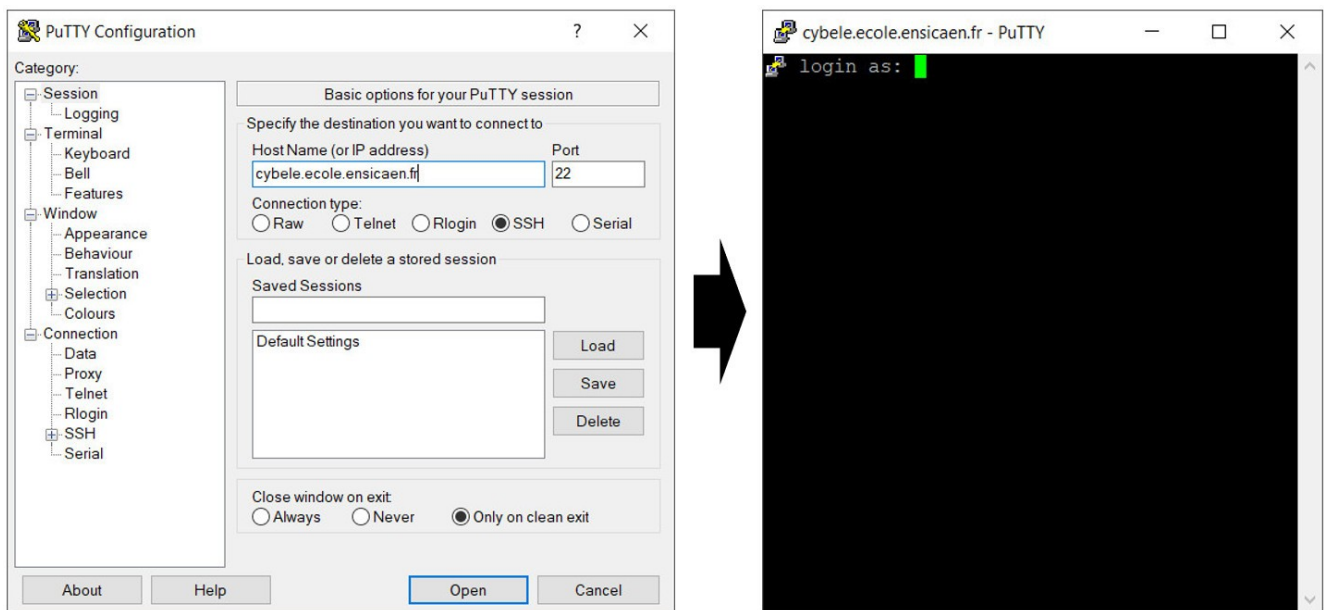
PuTTY Configuration ? ×

Category:
Session
Logging
Terminal
Keyboard
Bell
Features
Window
Appearance
Behaviour
Translation
Selection
Colours
Connection
Data
Proxy
Telnet
Rlogin
SSH
Serial

Basic options for your PuTTY session
Specify the destination you want to connect to
Host Name (or IP address)
cybele.ecole.ensicaen.fr
Port
22
Connection type:
Raw Telnet Rlogin SSH Serial
Load, save or delete a stored session
Saved Sessions
Default Settings
Load
Save
Delete
Close window on exit:
Always Never Only on clean exit

About Help Open Cancel

cybele.ecole.ensicaen.fr - PuTTY
login as: